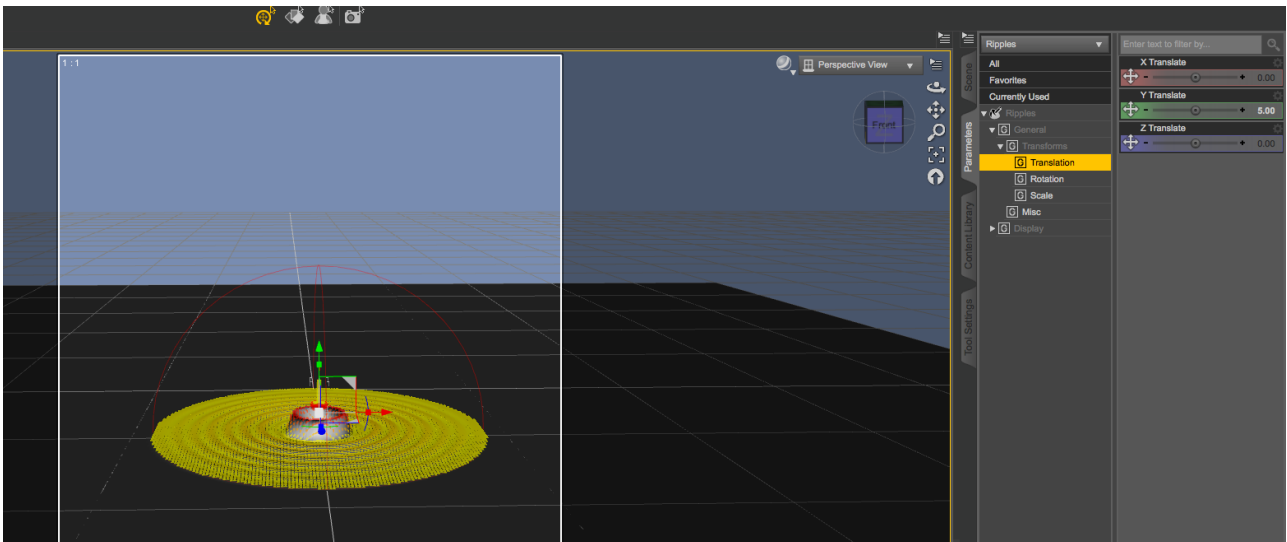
1 : 1

Perspective View

Front

Scene

Parameters

Content Library

Tool Settings

Ripples

All

Favorites

Currently Used

Ripples

General

Transforms

Translation

Rotation

Scale

Misc

Display

Enter text to filter by...

X Translate

0.00

Y Translate

5.00

Z Translate

0.00